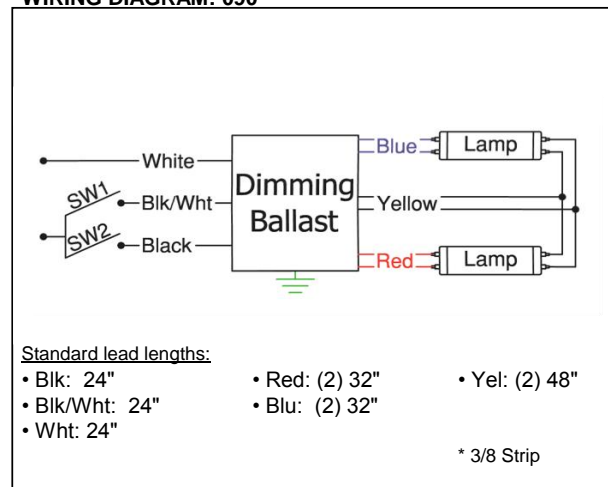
WIRING DIAGRAM: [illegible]

White
SW1
Blk/Wht
SW2
Black
Dimming Ballast
Blue
Yellow
Red
Lamp
Lamp

Standard lead lengths:
• Blk: 24"
• Blk/Wht: 24"
• Wht: 24"
• Red: (2) 32"
• Blu: (2) 32"
• Yel: (2) 48"

* 3/8 Strip